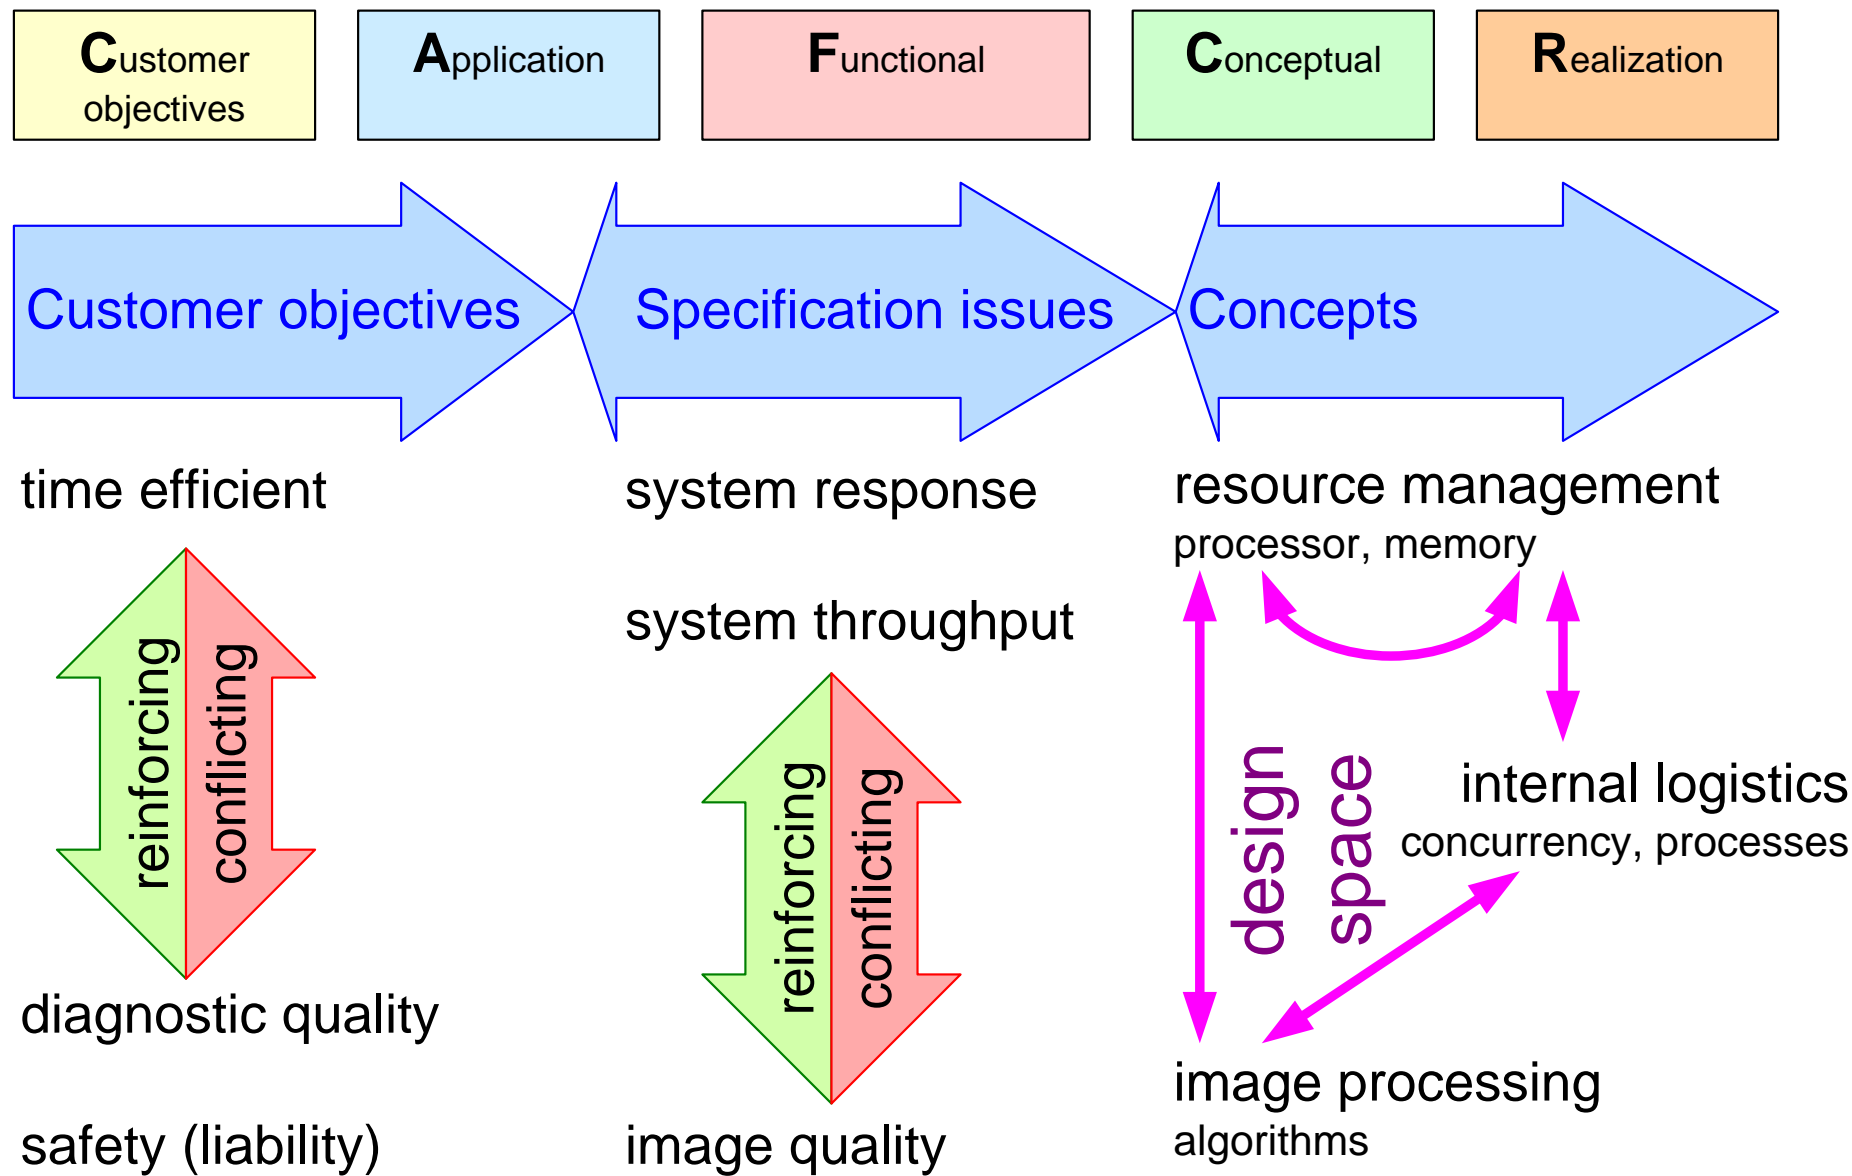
Customer objectives

Application

Functional

Conceptual

Realization

Customer objectives

Specification issues

Concepts

time efficient

reinforcing

conflicting

diagnostic quality

safety (liability)

system response

system throughput

reinforcing

conflicting

image quality

resource management
processor, memory

design space

internal logistics
concurrency, processes

image processing
algorithms